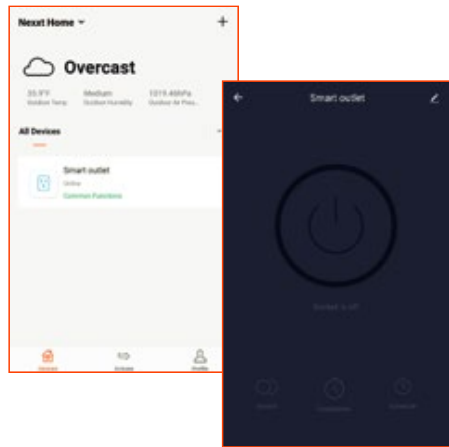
Nexxt Home
+
Overcast
35.9°F
Outdoor Temp.
Medium
Outdoor Humidity
1019.46hPa
Outdoor Air Pres...
All Devices
Smart outlet
Online
Common Functions
Devices
Scenes
Profile

Smart outlet
Socket is off
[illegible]
Countdown
Schedule